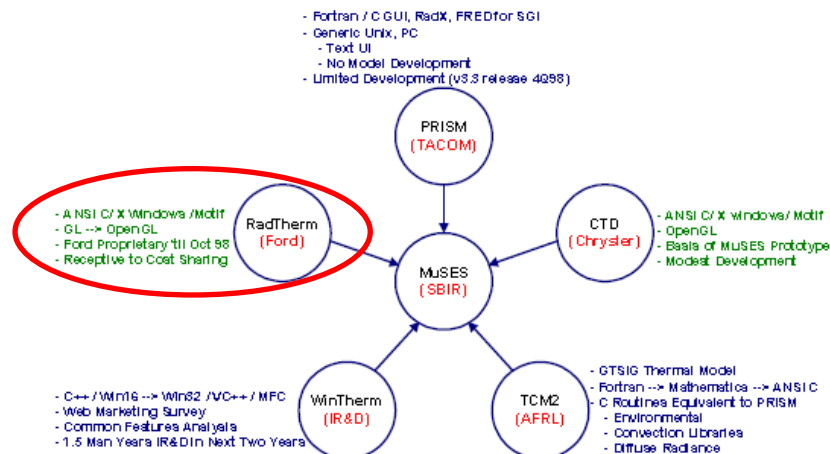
- Fortran / C GUI, RadX, FRED for SGI
- Generic Unix, PC
  - Text UI
  - No Model Development
- Limited Development (v3.3 release 4Q98)

PRISM
(TACOM)

- ANSI C/ X Windows /Motif
- GL --> OpenGL
- Ford Proprietary 'til Oct 98
- Receptive to Cost Sharing

RadTherm
(Ford)

CTD
(Chrysler)

- ANSI C/ X Windows/ Motif
- OpenGL
- Basis of MuSES Prototype
- Modest Development

MuSES
(SBIR)

- C++ / Win16 --> Win32 /VC++ / MFC
- Web Marketing Survey
- Common Features Analysis
- 1.5 Man Years IR&D in Next Two Years

WinTherm
(IR&D)

TCM2
(AFRL)

- GTSIG Thermal Model
- Fortran --> Mathematica --> ANSI C
- C Routines Equivalent to PRISM
  - Environmental
  - Convection Libraries
  - Diffuse Radiance